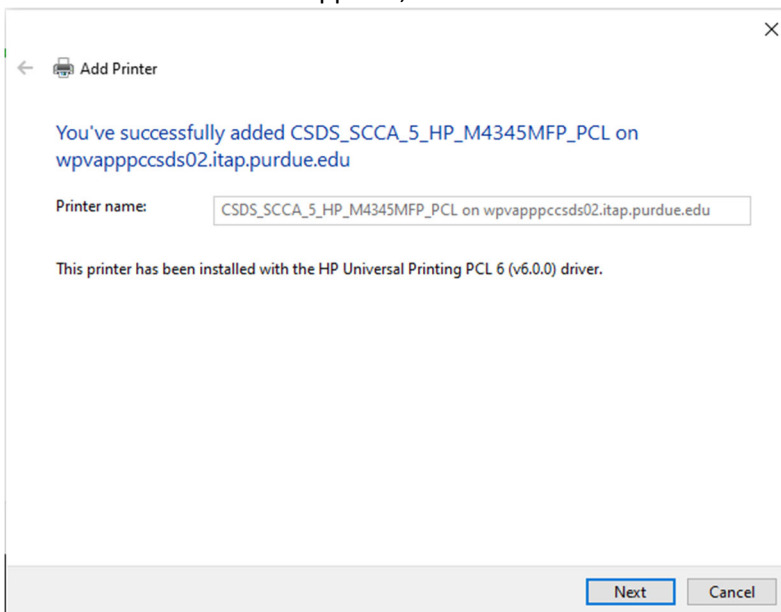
Add Printer

You've successfully added CSDS_SCCA_5_HP_M4345MFP_PCL on wpvapppccsds02.itap.purdue.edu

Printer name: CSDS_SCCA_5_HP_M4345MFP_PCL on wpvapppccsds02.itap.purdue.edu

This printer has been installed with the HP Universal Printing PCL 6 (v6.0.0) driver.

Next Cancel